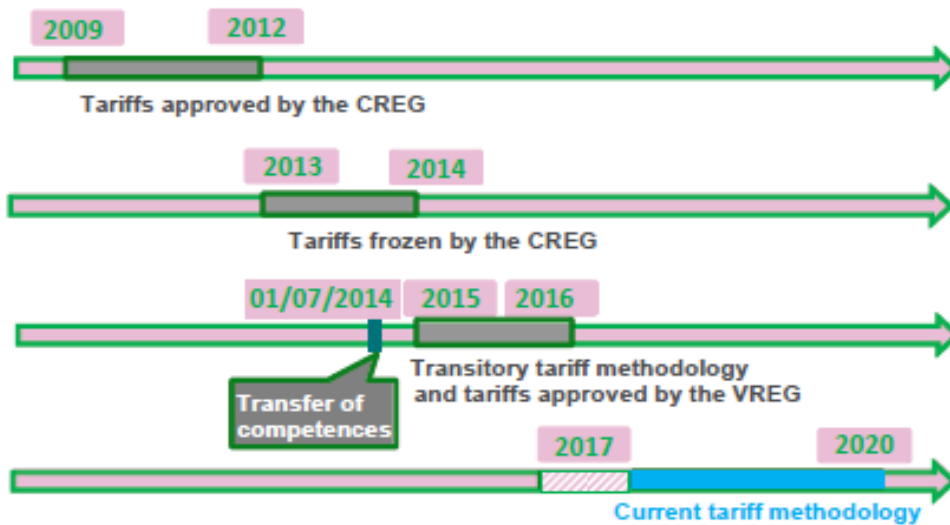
2009
2012
Tariffs approved by the CREG

2013
2014
Tariffs frozen by the CREG

01/07/2014
2015
2016
Transfer of competences
Transitory tariff methodology and tariffs approved by the VREG

2017
2020
Current tariff methodology